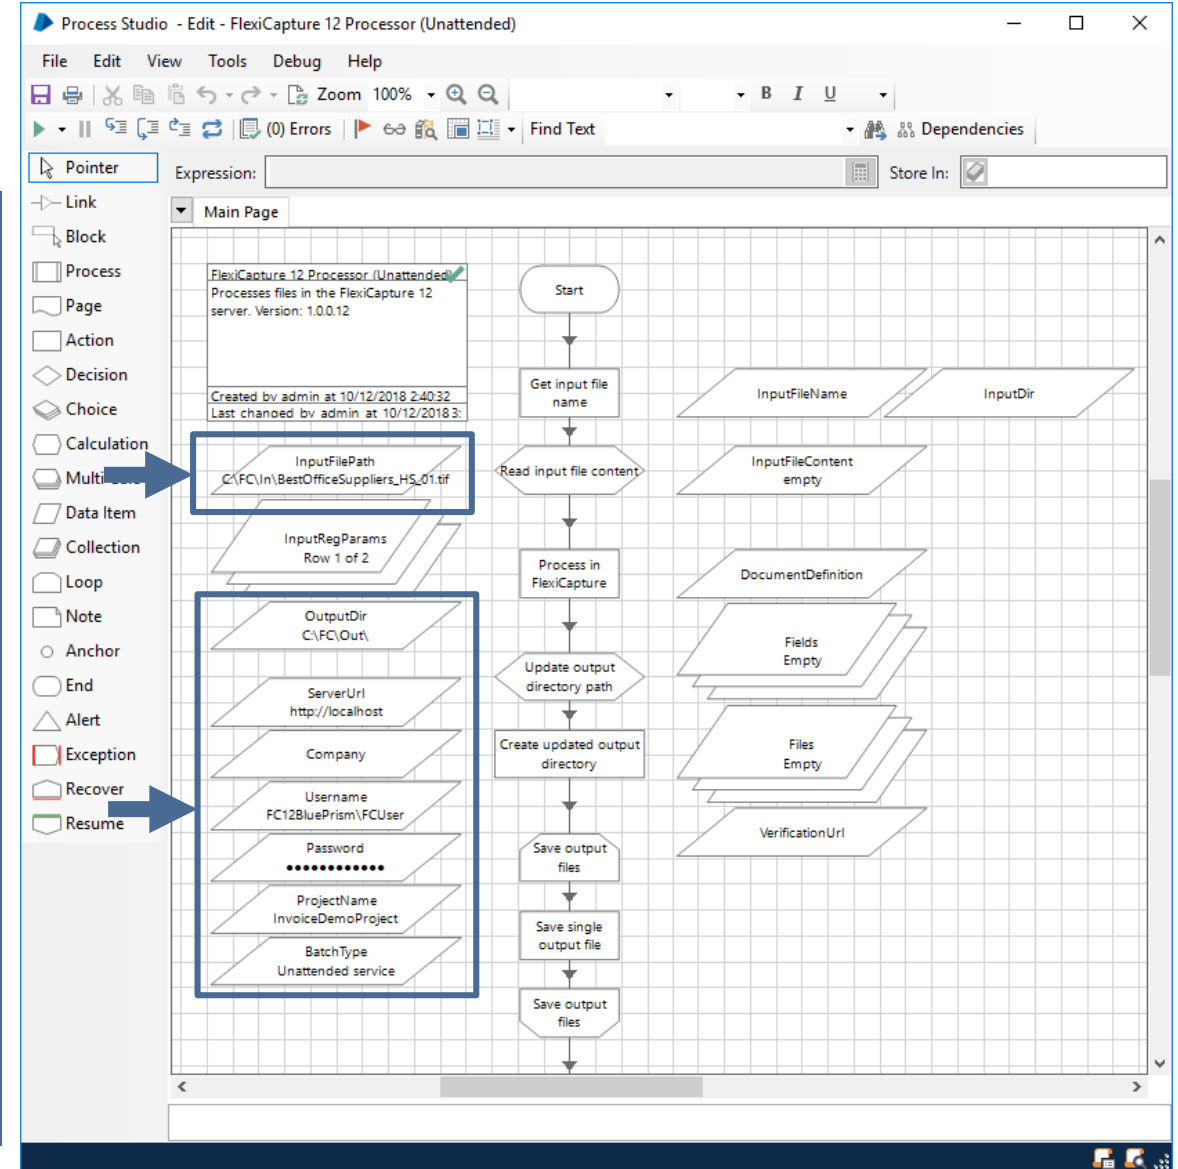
Process Studio - Edit - FlexiCapture 12 Processor (Unattended)

File Edit View Tools Debug Help

Zoom 100%

B I U

(0) Errors

Find Text

Dependencies

Pointer
Link
Block
Process
Page
Action
Decision
Choice
Calculation
Multi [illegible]
Data Item
Collection
Loop
Note
Anchor
End
Alert
Exception
Recover
Resume

Expression:

Store In:

Main Page

FlexiCapture 12 Processor (Unattended)
Processes files in the FlexiCapture 12 server. Version: 1.0.0.12
Created by admin at 10/12/2018 2:40:32
Last changed by admin at 10/12/2018 3:

Start

Get input file name

InputFileName

InputDir

InputFilePath
C:\FC\In\BestOfficeSuppliers_HS_01.tif

Read input file content

InputFileContent
empty

InputRegParams
Row 1 of 2

Process in FlexiCapture

DocumentDefinition

OutputDir
C:\FC\Out\

Fields
Empty

Update output directory path

ServerUrl
http://localhost

Create updated output directory

Company

Files
Empty

Username
FC12BluePrism\FCUser

VerificationUrl

Password
●●●●●●●●●●●●

Save output files

ProjectName
InvoiceDemoProject

Save single output file

BatchType
Unattended service

Save output files